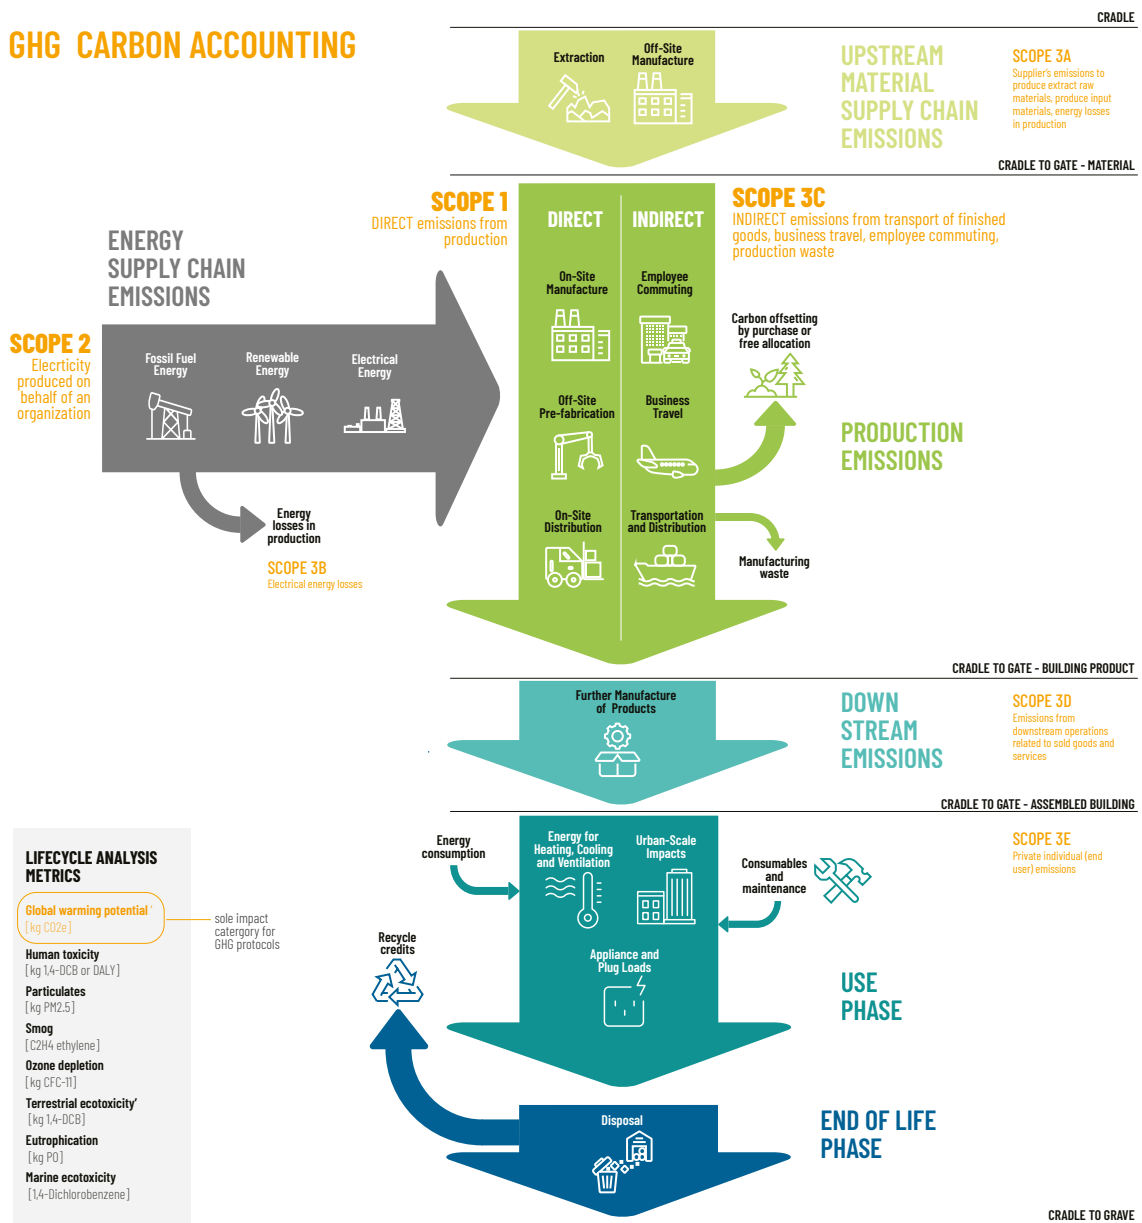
GHG CARBON ACCOUNTING

CRADLE

Extraction

Off-Site Manufacture

UPSTREAM MATERIAL SUPPLY CHAIN EMISSIONS

SCOPE 3A
Supplier's emissions to produce extract raw materials, produce input materials, energy losses in production

CRADLE TO GATE - MATERIAL

SCOPE 1
DIRECT emissions from production

DIRECT

INDIRECT

SCOPE 3C
INDIRECT emissions from transport of finished goods, business travel, employee commuting, production waste

ENERGY SUPPLY CHAIN EMISSIONS

On-Site Manufacture

Employee Commuting

Carbon offsetting by purchase or free allocation

SCOPE 2
Elecrticity produced on behalf of an organization

Fossil Fuel Energy

Renewable Energy

Electrical Energy

Off-Site Pre-fabrication

Business Travel

PRODUCTION EMISSIONS

Energy losses in production

On-Site Distribution

Transportation and Distribution

Manufacturing waste

SCOPE 3B
Electrical energy losses

CRADLE TO GATE - BUILDING PRODUCT

Further Manufacture of Products

DOWN STREAM EMISSIONS

SCOPE 3D
Emissions from downstream operations related to sold goods and services

CRADLE TO GATE - ASSEMBLED BUILDING

LIFECYCLE ANALYSIS METRICS

Global warming potential
[kg CO2e]

sole impact catergory for GHG protocols

Human toxicity
[kg 1,4-DCB or DALY]

Particulates
[kg PM2.5]

Smog
[C2H4 ethylene]

Ozone depletion
[kg CFC-11]

Terrestrial ecotoxicity'
[kg 1,4-DCB]

Eutrophication
[kg PO]

Marine ecotoxicity
[1,4-Dichlorobenzene]

Energy consumption

Energy for Heating, Cooling and Ventilation

Urban-Scale Impacts

Consumables and maintenance

SCOPE 3E
Private individual (end user) emissions

Recycle credits

Appliance and Plug Loads

USE PHASE

Disposal

END OF LIFE PHASE

CRADLE TO GRAVE